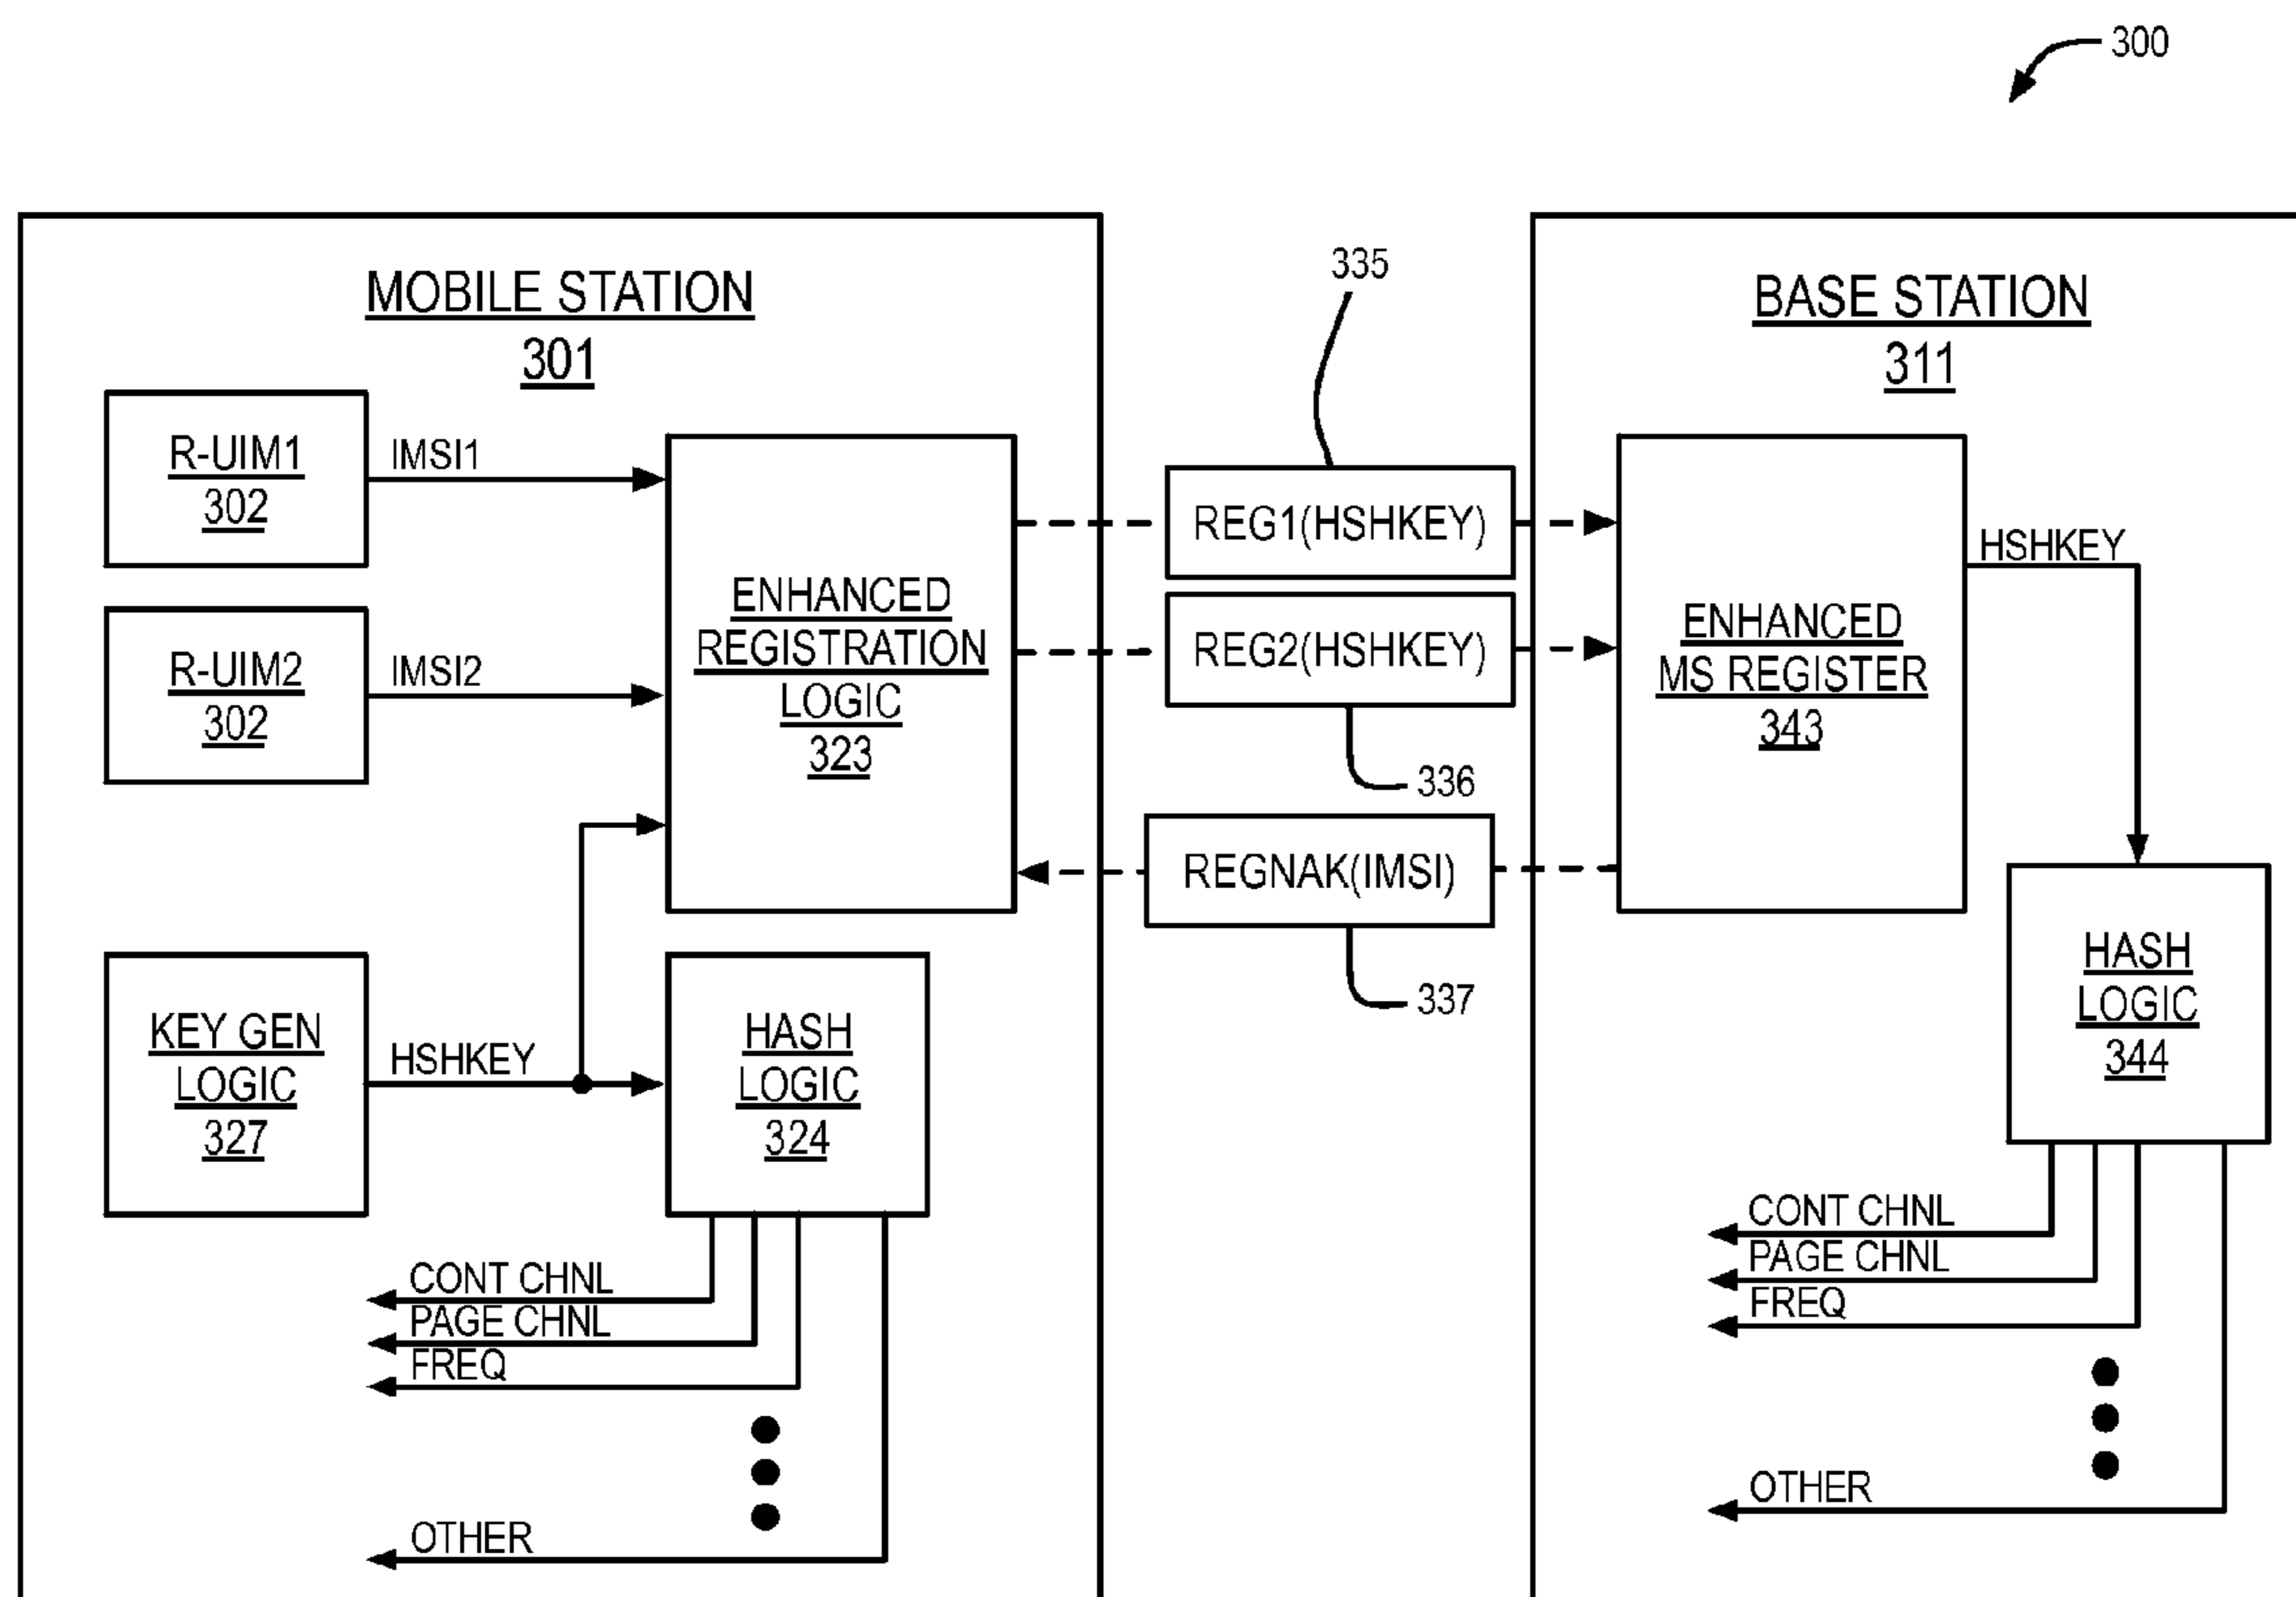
300

MOBILE STATION
301

R-UIM1
302

IMSI1

R-UIM2
302

IMSI2

ENHANCED REGISTRATION LOGIC
323

KEY GEN LOGIC
327

HSHKEY

HASH LOGIC
324

CONT CHNL
PAGE CHNL
FREQ

OTHER

335

REG1(HSHKEY)

REG2(HSHKEY)

336

REGNAK(IMSI)

337

BASE STATION
311

ENHANCED MS REGISTER
343

HSHKEY

HASH LOGIC
344

CONT CHNL
PAGE CHNL
FREQ

OTHER